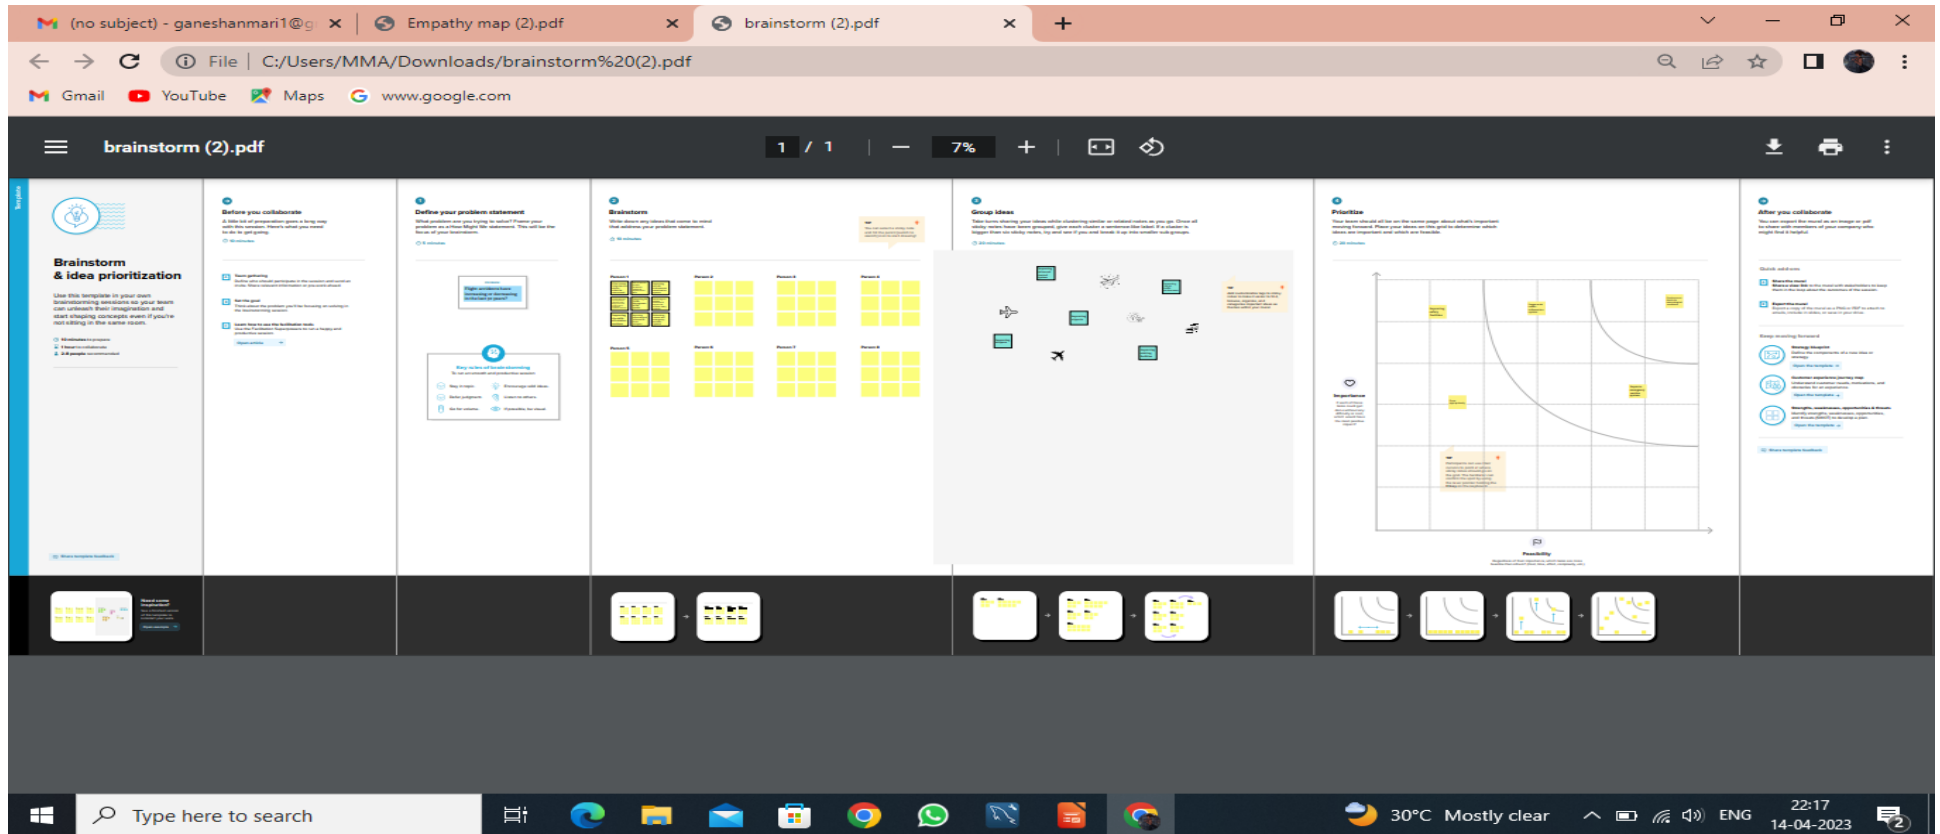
(no subject) - ganeshanmari1@g ×
Empathy map (2).pdf ×
brainstorm (2).pdf ×
+

File | C:/Users/MMA/Downloads/brainstorm%20(2).pdf

Gmail YouTube Maps www.google.com

brainstorm (2).pdf
1 / 1
7%

Brainstorm & idea prioritization

Before you collaborate

Define your problem statement

Brainstorm

Group ideas

Prioritize

After you collaborate

Importance

Feasibility

Type here to search

30°C Mostly clear
ENG
22:17
14-04-2023